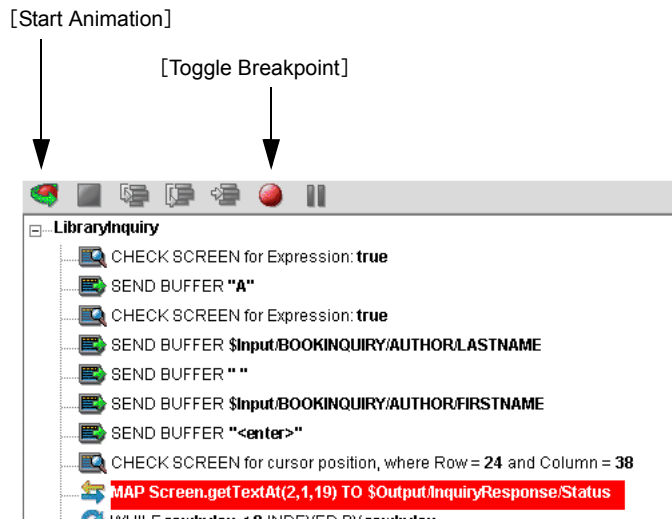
[Start Animation]

[Toggle Breakpoint]

LibraryInquiry

CHECK SCREEN for Expression: true

SEND BUFFER "A"

CHECK SCREEN for Expression: true

SEND BUFFER $Input/BOOKINQUIRY/AUTHOR/LASTNAME

SEND BUFFER " "

SEND BUFFER $Input/BOOKINQUIRY/AUTHOR/FIRSTNAME

SEND BUFFER "<enter>"

CHECK SCREEN for cursor position, where Row = 24 and Column = 38

MAP Screen.getTextAt(2,1,19) TO $Output/InquiryResponse/Status

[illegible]